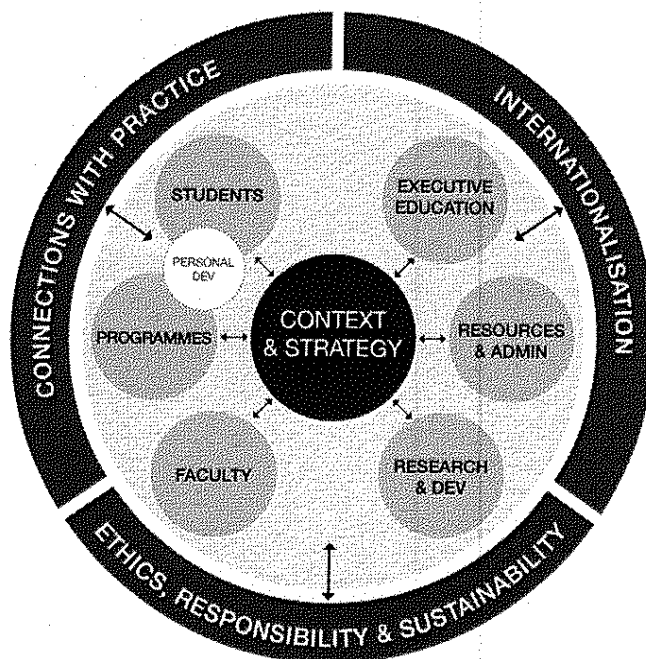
CONNECTIONS WITH PRACTICE

INTERNATIONALISATION

STUDENTS

PERSONAL DEV

EXECUTIVE EDUCATION

PROGRAMMES

CONTEXT & STRATEGY

RESOURCES & ADMIN

FACULTY

RESEARCH & DEV

ETHICS, RESPONSIBILITY & SUSTAINABILITY